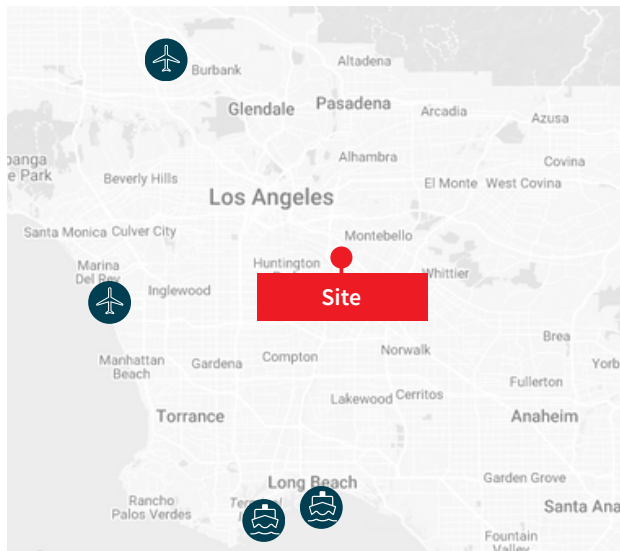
Burbank
Altadena
Glendale
Pasadena
Arcadia
Azusa
banga
e Park
Alhambra
Covina
Beverly Hills
Los Angeles
El Monte
West Covina
Santa Monica
Culver City
Montebello
Marina
Del Rey
Huntington
Whittier
Inglewood
Site
Brea
Yorb
Manhattan
Beach
Gardena
Compton
Norwalk
Fullerton
Torrance
Lakewood
Cerritos
Anaheim
Long Beach
Garden Grove
Rancho
Palos Verdes
Ter
Santa Ana
Fountain
Valley